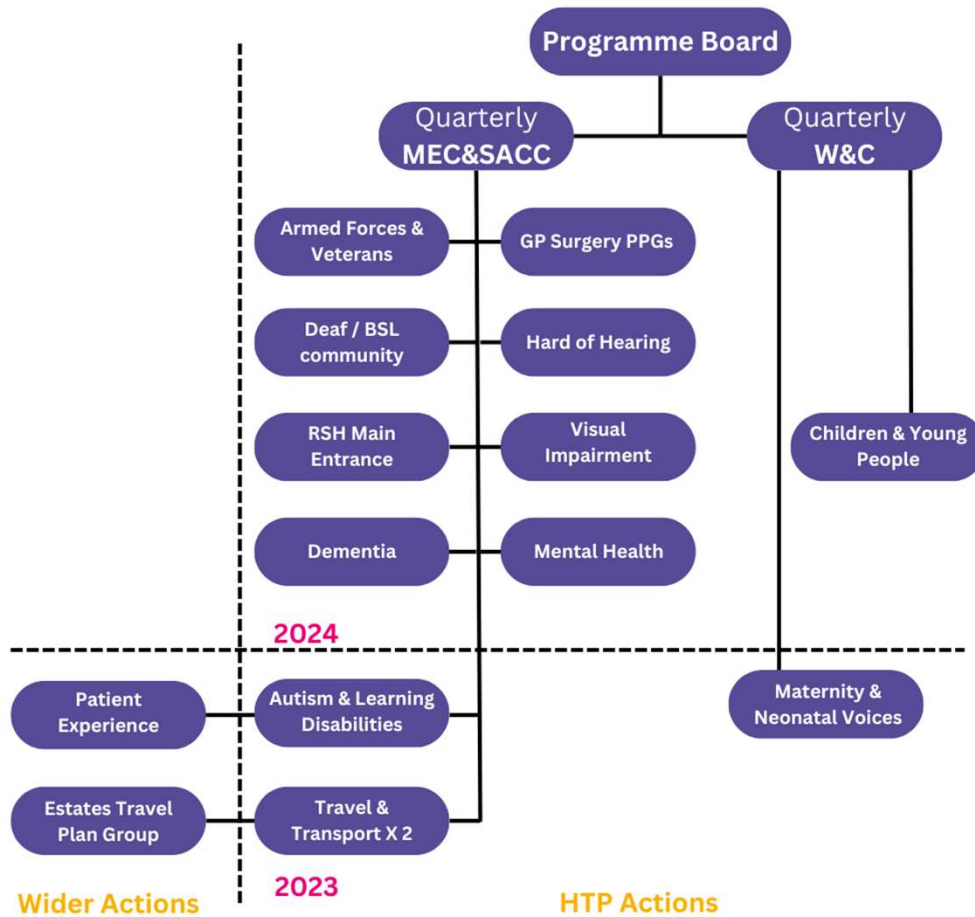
Programme Board

Quarterly MEC&SACC

Quarterly W&C

Armed Forces & Veterans

GP Surgery PPGs

Deaf / BSL community

Hard of Hearing

RSH Main Entrance

Visual Impairment

Children & Young People

Dementia

Mental Health

2024

Patient Experience

Autism & Learning Disabilities

Maternity & Neonatal Voices

Estates Travel Plan Group

Travel & Transport X 2

2023

Wider Actions

HTP Actions